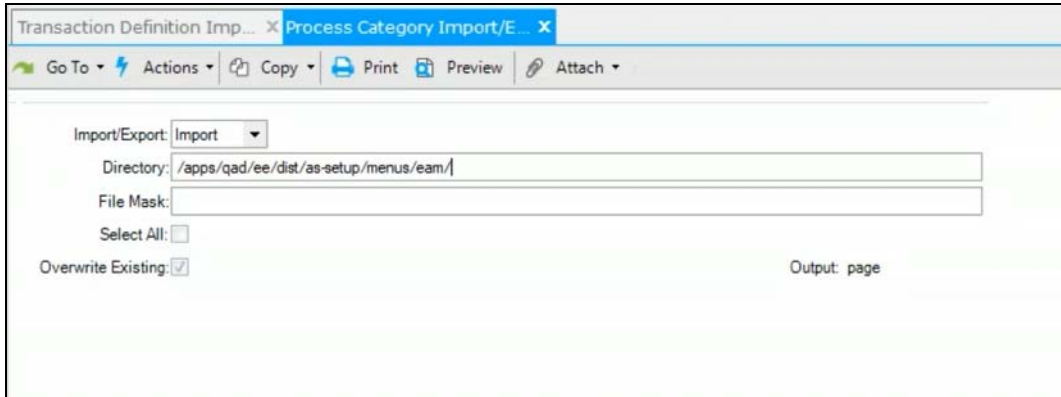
Transaction Definition Imp... × Process Category Import/E... ×

Go To ▾ Actions ▾ Copy ▾ Print Preview Attach ▾

Import/Export: Import

Directory: /apps/qad/ee/dist/as-setup/menus/eam/

File Mask:

Select All:

Overwrite Existing:

Output: page